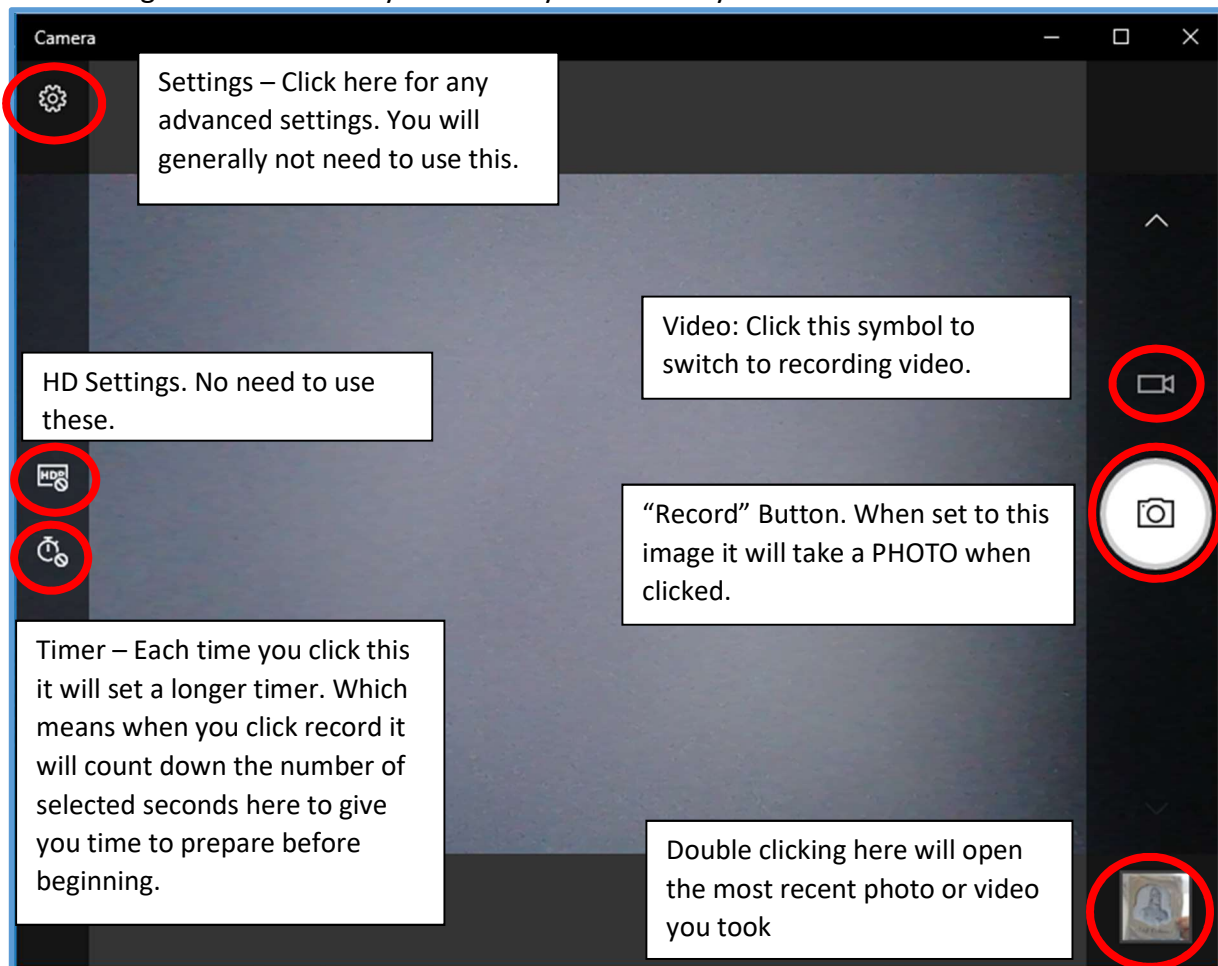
Camera

Settings – Click here for any advanced settings. You will generally not need to use this.

Video: Click this symbol to switch to recording video.

HD Settings. No need to use these.

"Record" Button. When set to this image it will take a PHOTO when clicked.

Timer – Each time you click this it will set a longer timer. Which means when you click record it will count down the number of selected seconds here to give you time to prepare before beginning.

Double clicking here will open the most recent photo or video you took